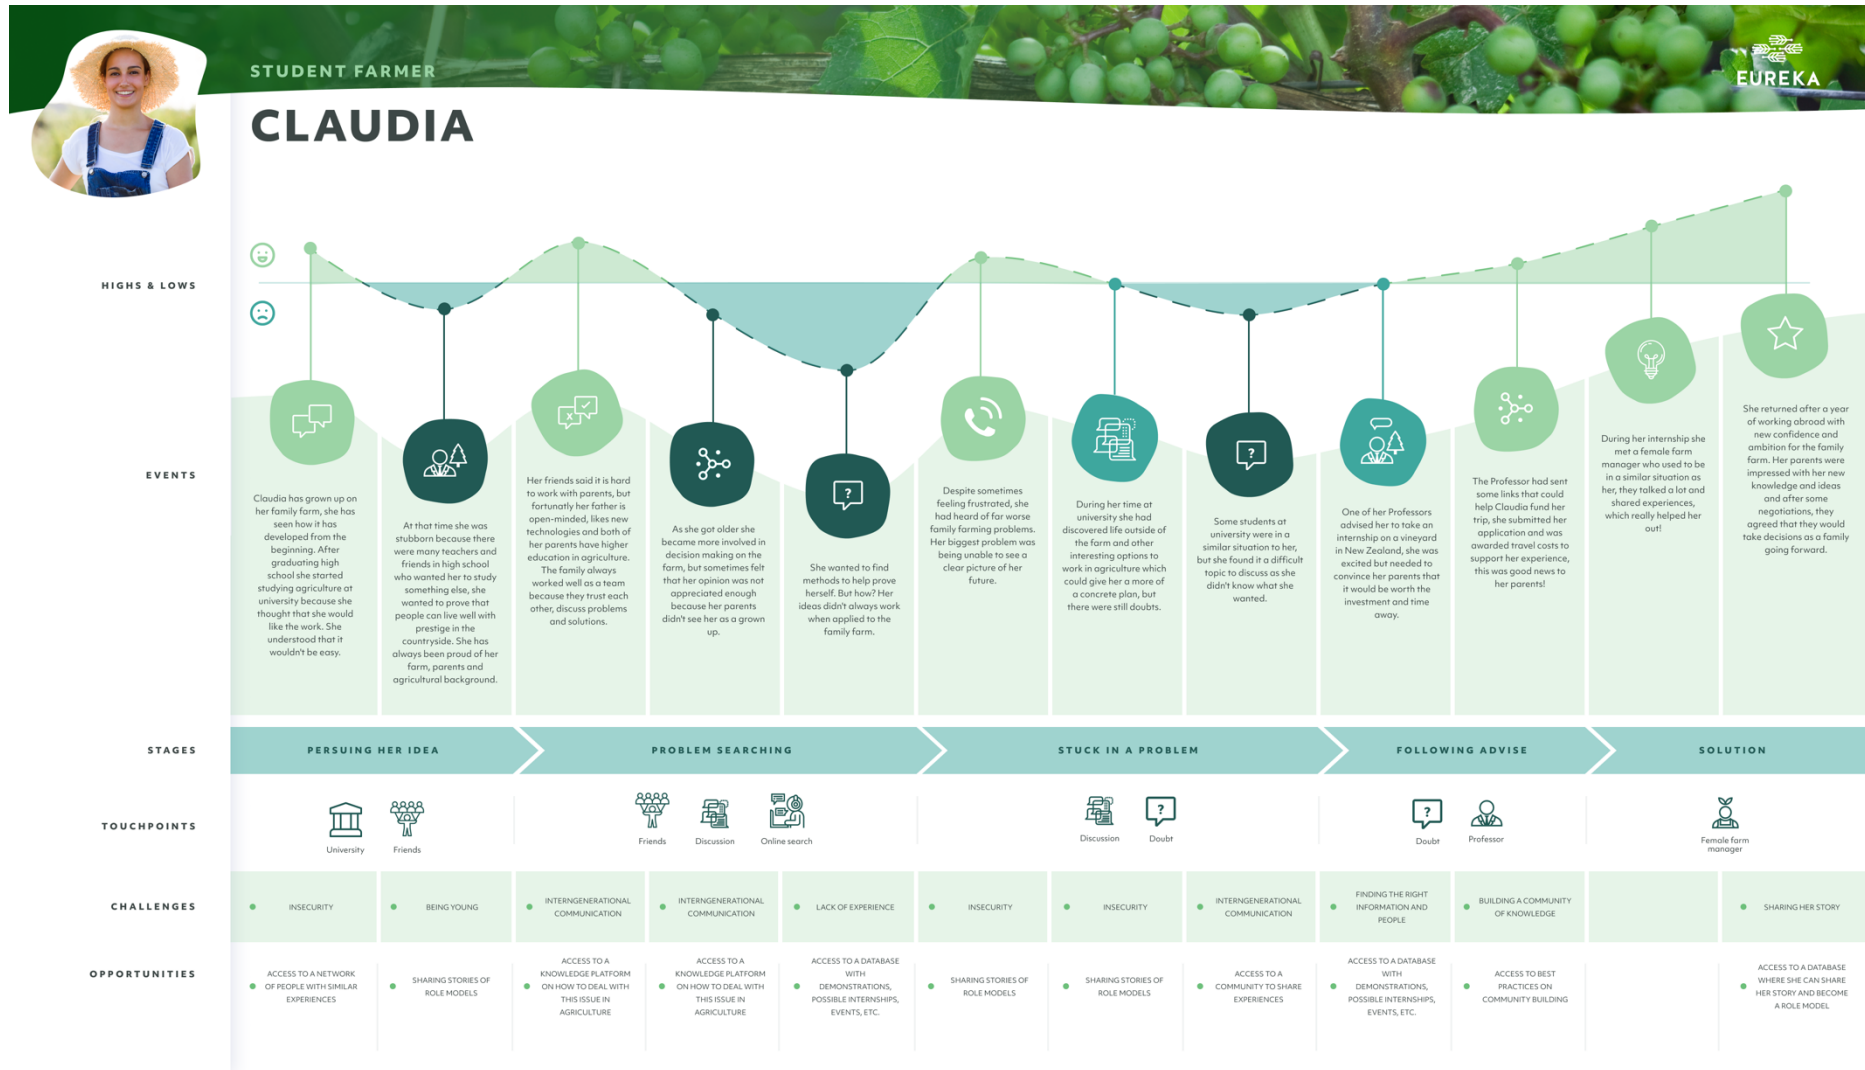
STUDENT FARMER

CLAUDIA

EUREKA

HIGHS & LOWS

EVENTS

Claudia has grown up on her family farm, she has seen how it has developed from the beginning. After graduating high school she started studying agriculture at university because she thought that she would like the work. She understood that it wouldn't be easy.

At that time she was stubborn because there were many teachers and friends in high school who wanted her to study something else, she wanted to prove that people can live well with prestige in the countryside. She has always been proud of her farm, parents and agricultural background.

Her friends said it is hard to work with parents, but fortunatly her father is open-minded, likes new technologies and both of her parents have higher education in agriculture. The family always worked well as a team because they trust each other, discuss problems and solutions.

As she got older she became more involved in decision making on the farm, but sometimes felt that her opinion was not appreciated enough because her parents didn't see her as a grown up.

She wanted to find methods to help prove herself. But how? Her ideas didn't always work when applied to the family farm.

Despite sometimes feeling frustrated, she had heard of far worse family farming problems. Her biggest problem was being unable to see a clear picture of her future.

During her time at university she had discovered life outside of the farm and other interesting options to work in agriculture which could give her a more of a concrete plan, but there were still doubts.

Some students at university were in a similar situation to her, but she found it a difficult topic to discuss as she didn't know what she wanted.

One of her Professors advised her to take an internship on a vineyard in New Zealand, she was excited but needed to convince her parents that it would be worth the investment and time away.

The Professor had sent some links that could help Claudia fund her trip, she submitted her application and was awarded travel costs to support her experience, this was good news to her parents!

During her internship she met a female farm manager who used to be in a similar situation as her, they talked a lot and shared experiences, which really helped her out!

She returned after a year of working abroad with new confidence and ambition for the family farm. Her parents were impressed with her new knowledge and ideas and after some negotiations, they agreed that they would take decisions as a family going forward.

STAGES

PERSUING HER IDEA | PROBLEM SEARCHING | STUCK IN A PROBLEM | FOLLOWING ADVISE | SOLUTION

TOUCHPOINTS

University
Friends
Friends
Discussion
Online search
Discussion
Doubt
Doubt
Professor
Female farm manager

CHALLENGES

INSECURITY
BEING YOUNG
INTERGENERATIONAL COMMUNICATION
INTERGENERATIONAL COMMUNICATION
LACK OF EXPERIENCE
INSECURITY
INSECURITY
INTERGENERATIONAL COMMUNICATION
FINDING THE RIGHT INFORMATION AND PEOPLE
BUILDING A COMMUNITY OF KNOWLEDGE
SHARING HER STORY

OPPORTUNITIES

ACCESS TO A NETWORK OF PEOPLE WITH SIMILAR EXPERIENCES
SHARING STORIES OF ROLE MODELS
ACCESS TO A KNOWLEDGE PLATFORM ON HOW TO DEAL WITH THIS ISSUE IN AGRICULTURE
ACCESS TO A KNOWLEDGE PLATFORM ON HOW TO DEAL WITH THIS ISSUE IN AGRICULTURE
ACCESS TO A DATABASE WITH DEMONSTRATIONS, POSSIBLE INTERNSHIPS, EVENTS, ETC.
SHARING STORIES OF ROLE MODELS
SHARING STORIES OF ROLE MODELS
ACCESS TO A COMMUNITY TO SHARE EXPERIENCES
ACCESS TO A DATABASE WITH DEMONSTRATIONS, POSSIBLE INTERNSHIPS, EVENTS, ETC.
ACCESS TO BEST PRACTICES ON COMMUNITY BUILDING
ACCESS TO A DATABASE WHERE SHE CAN SHARE HER STORY AND BECOME A ROLE MODEL